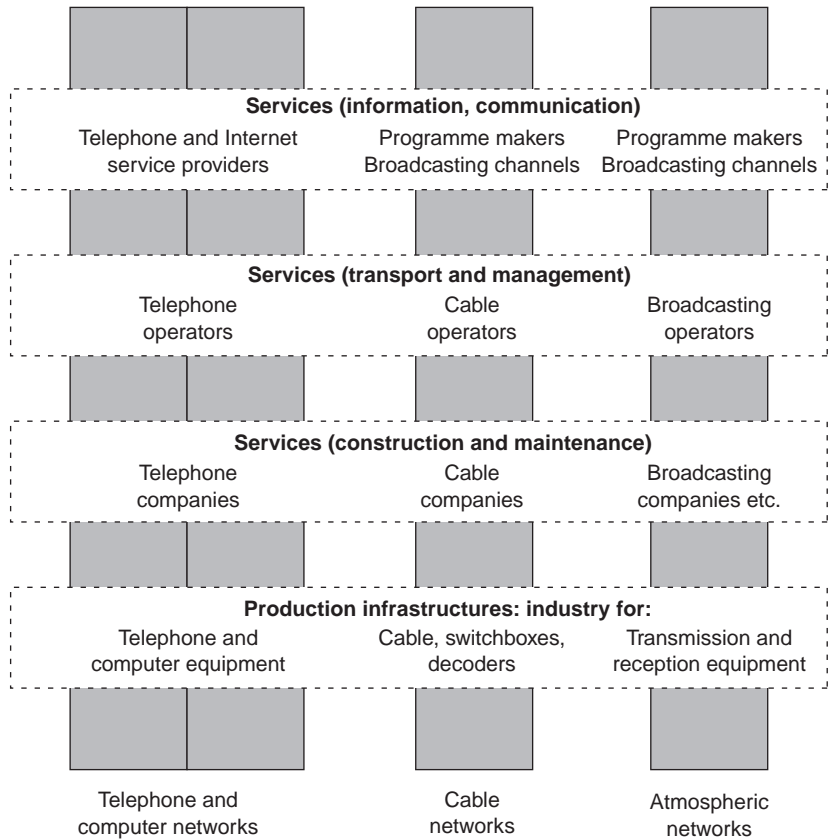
Services (information, communication)

Telephone and Internet service providers

Programme makers Broadcasting channels

Programme makers Broadcasting channels

Services (transport and management)

Telephone operators

Cable operators

Broadcasting operators

Services (construction and maintenance)

Telephone companies

Cable companies

Broadcasting companies etc.

Production infrastructures: industry for:

Telephone and computer equipment

Cable, switchboxes, decoders

Transmission and reception equipment

Telephone and computer networks

Cable networks

Atmospheric networks